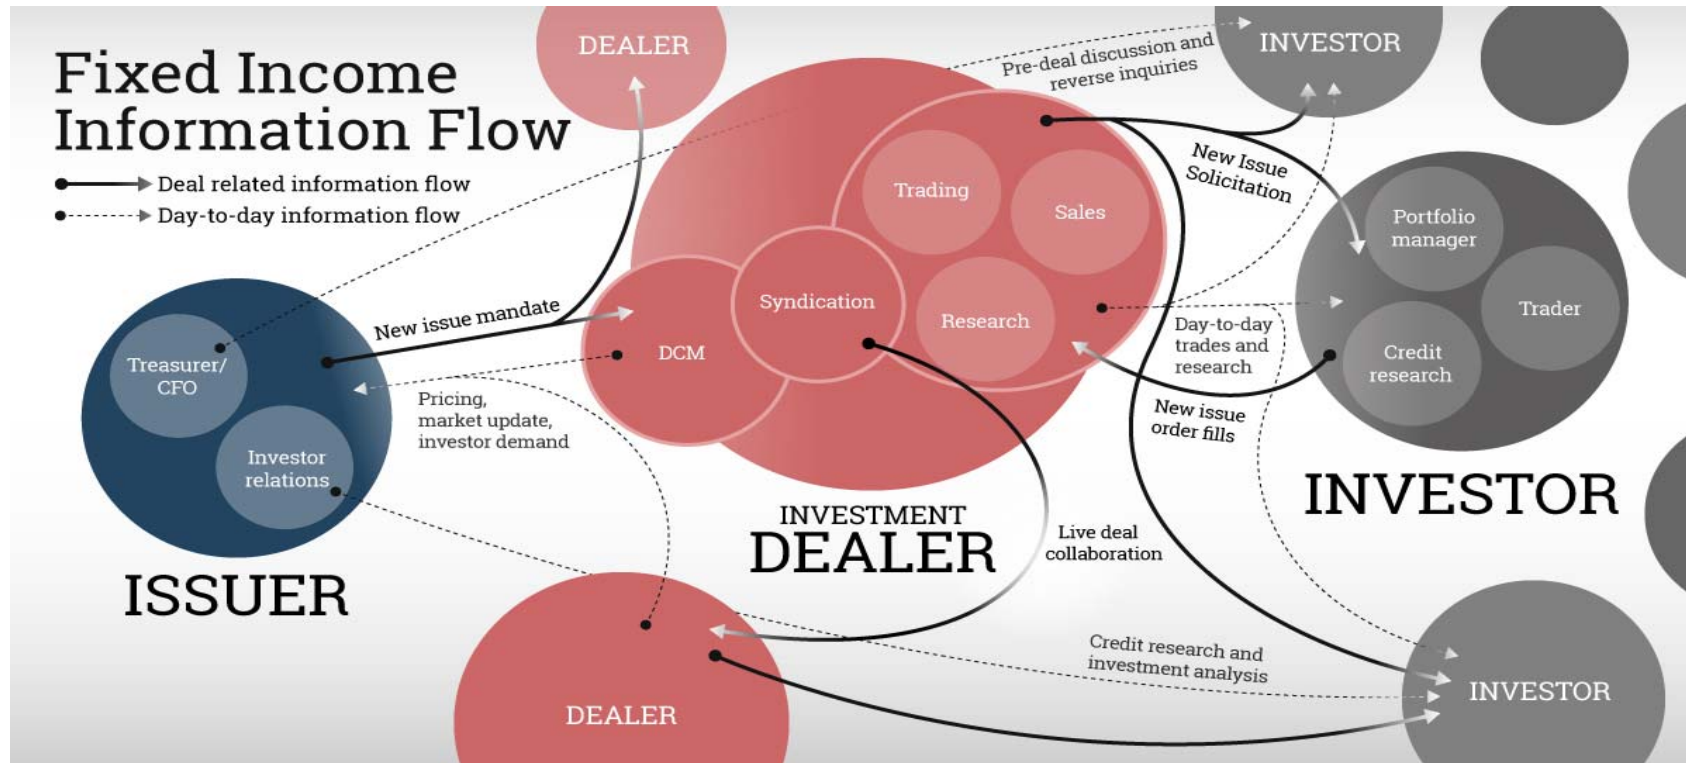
Fixed Income Information Flow

Deal related information flow

Day-to-day information flow

DEALER

INVESTOR

Pre-deal discussion and reverse inquiries

Trading

Sales

New Issue Solicitation

Portfolio manager

Trader

Credit research

Syndication

Research

DCM

Day-to-day trades and research

New issue mandate

Treasurer/ CFO

Investor relations

Pricing, market update, investor demand

New issue order fills

INVESTMENT DEALER

INVESTOR

ISSUER

Live deal collaboration

Credit research and investment analysis

DEALER

INVESTOR